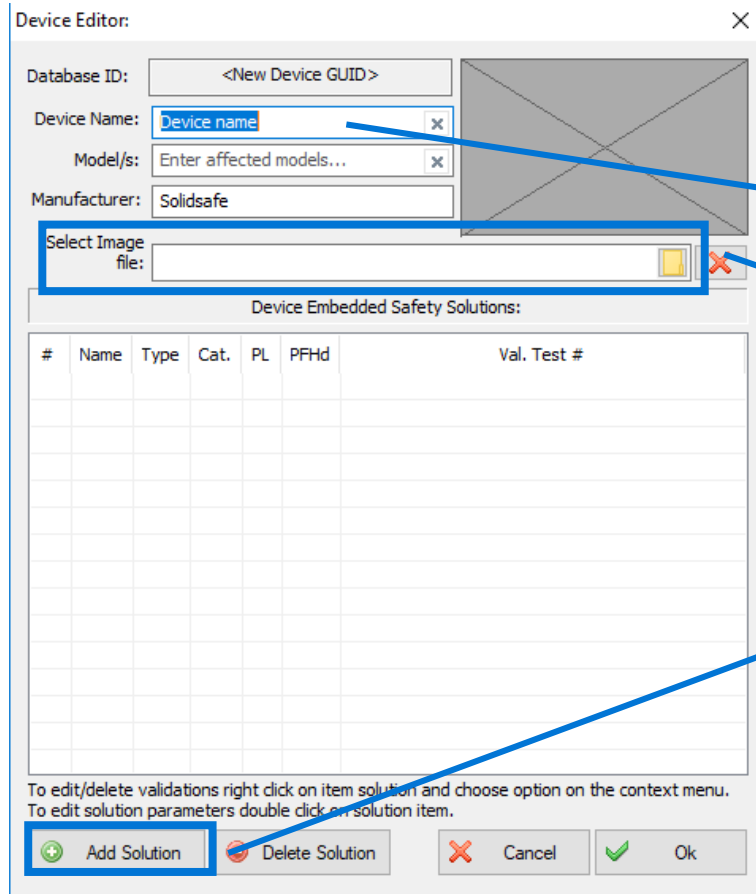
Device Editor:

Database ID: <New Device GUID>

Device Name: Device name

Model/s: Enter affected models...

Manufacturer: Solidsafe

Select Image file:

Device Embedded Safety Solutions:

| # | Name | Type | Cat. | PL | PFHd | Val. Test # |
|---|---|---|---|---|---|---|

To edit/delete validations right click on item solution and choose option on the context menu.
To edit solution parameters double click on solution item.

Add Solution
Delete Solution
Cancel
Ok